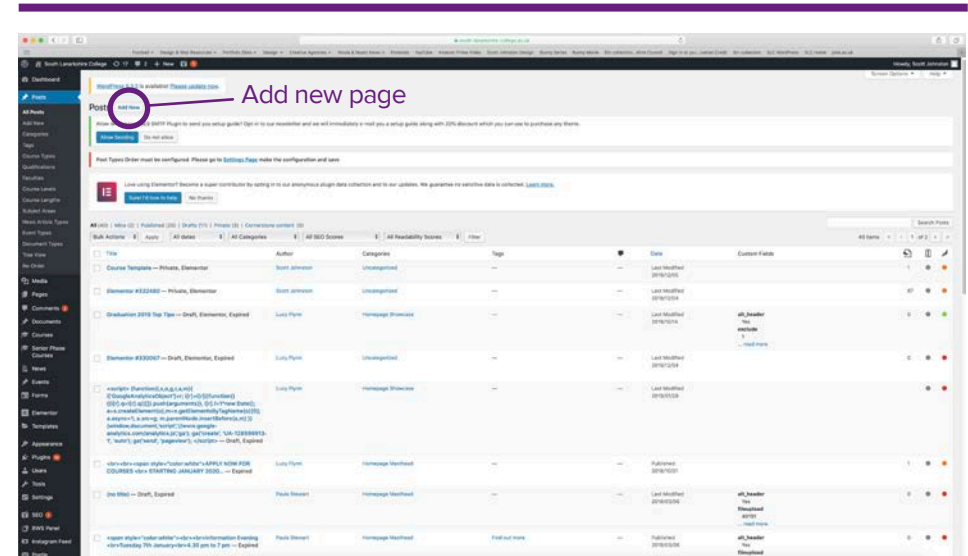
Add new page

South Lanarkshire College

Dashboard

Posts

All Posts

Add New

Categories

Tags

Course Types

Qualifications

Faculties

Course Levels

Course Lengths

Subject Areas

News Article Types

Event Types

Document Types

Tree View

Re-Order

Media

Pages

Comments

Documents

Courses

Senior Phase Courses

News

Events

Forms

Elementor

Templates

Appearance

Plugins

Users

Tools

Settings

SEO

SWS Panel

Instagram Feed

Profile

Posts Add New

WordPress 5.3.2 is available! Please update now.

Allow Sending Do not allow

Post Types Order must be configured. Please go to Settings Page make the configuration and save

Love using Elementor? Become a super contributor by opting in to our anonymous plugin data collection and to our updates. We guarantee no sensitive data is collected. Learn more.

Sure! I'd love to help No thanks

Bulk Actions Apply All dates All Categories All SEO Scores All Readability Scores Filter

Search Posts

Title | Author | Categories | Tags | Date | Custom Fields

Course Template — Private, Elementor | Scott Johnston | Uncategorized | — | Last Modified 2019/12/05

Elementor #332480 — Private, Elementor | Scott Johnston | Uncategorized | — | Last Modified 2019/12/04

Graduation 2019 Top Tips — Draft, Elementor, Expired | Lucy Flynn | Homepage Showcase | — | Last Modified 2019/10/14 | alt_header Yes exclude 1 ... read more

Elementor #330067 — Draft, Elementor, Expired | Lucy Flynn | Uncategorized | — | Last Modified 2019/12/04

Lucy Flynn | Homepage Showcase | — | Last Modified 2019/07/29

<br><br><span style="color:white">APPLY NOW FOR COURSES <br> STARTING JANUARY 2020... — Expired | Lucy Flynn | Homepage Masthead | — | Published 2019/10/31

(no title) — Draft, Expired | Paula Stewart | Homepage Masthead | — | Last Modified 2019/03/06 | alt_header Yes filesupload 40131 ... read more

<span style="color:white"><br><br>Information Evening <br>Tuesday 7th January<br>4.30 pm to 7 pm — Expired | Paula Stewart | Homepage Masthead | Find out more | Published 2019/03/06 | alt_header Yes filesupload